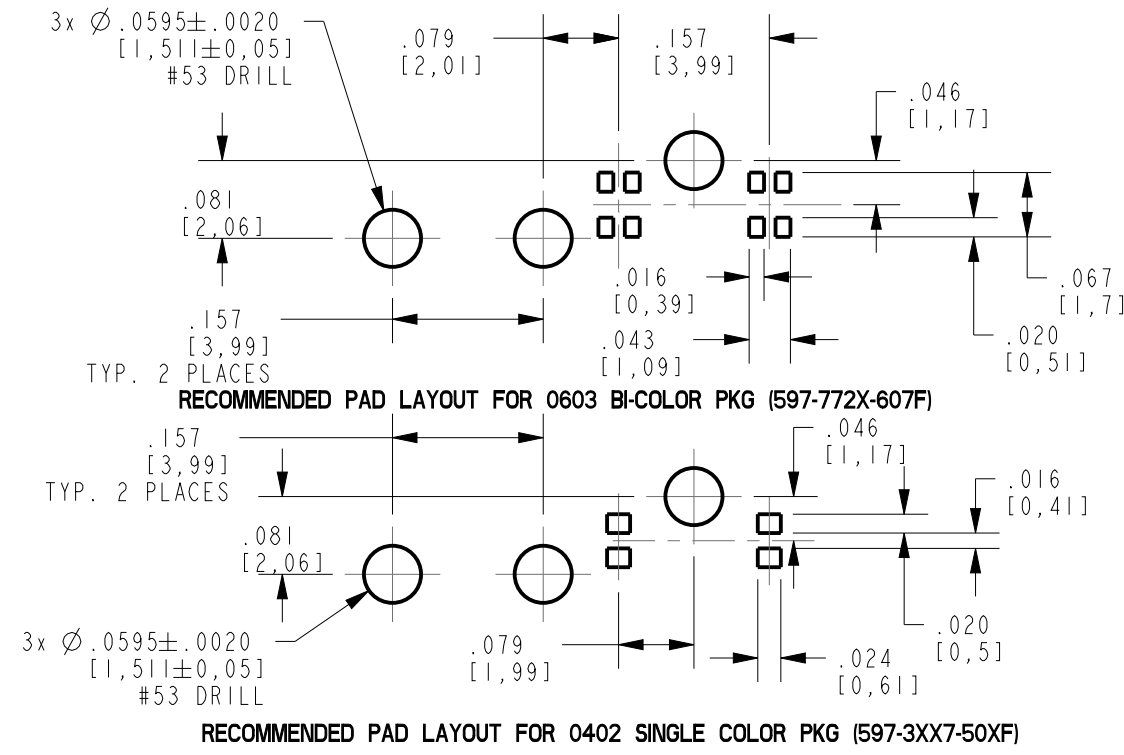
3x $\varnothing$ .0595$\pm$.0020
[1,511$\pm$0,05]
#53 DRILL

.079
[2,01]

.157
[3,99]

.046
[1,17]

.081
[2,06]

.016
[0,39]

.067
[1,7]

.157
[3,99]
TYP. 2 PLACES

.043
[1,09]

.020
[0,51]

RECOMMENDED PAD LAYOUT FOR 0603 BI-COLOR PKG (597-772X-607F)

.157
[3,99]
TYP. 2 PLACES

.046
[1,17]

.016
[0,41]

.081
[2,06]

3x $\varnothing$ .0595$\pm$.0020
[1,511$\pm$0,05]
#53 DRILL

.079
[1,99]

.024
[0,61]

.020
[0,5]

RECOMMENDED PAD LAYOUT FOR 0402 SINGLE COLOR PKG (597-3XX7-50XF)